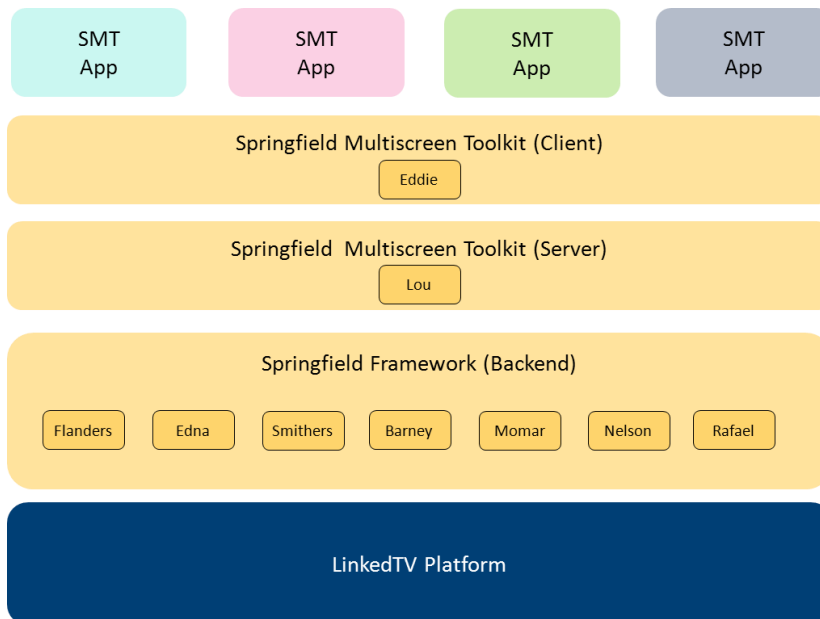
SMT App

SMT App

SMT App

SMT App

Springfield Multiscreen Toolkit (Client)

Eddie

Springfield Multiscreen Toolkit (Server)

Lou

Springfield Framework (Backend)

Flanders

Edna

Smithers

Barney

Momar

Nelson

Rafael

LinkedTV Platform